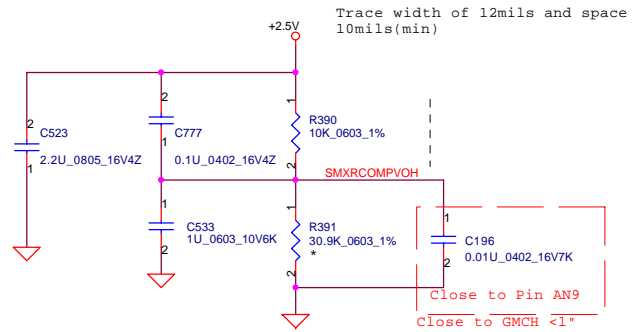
Trace width of 12mils and space 10mils(min)

+2.5V

2
C523
1
2.2U_0805_16V4Z

2
C777
1
0.1U_0402_16V4Z

1
R390
10K_0603_1%
2

SMXRCOMPVOH

1
C533
2
1U_0603_10V6K

1
R391
30.9K_0603_1%
*
2

1
C196
2
0.01U_0402_16V7K

Close to Pin AN9
Close to GMCH <1"